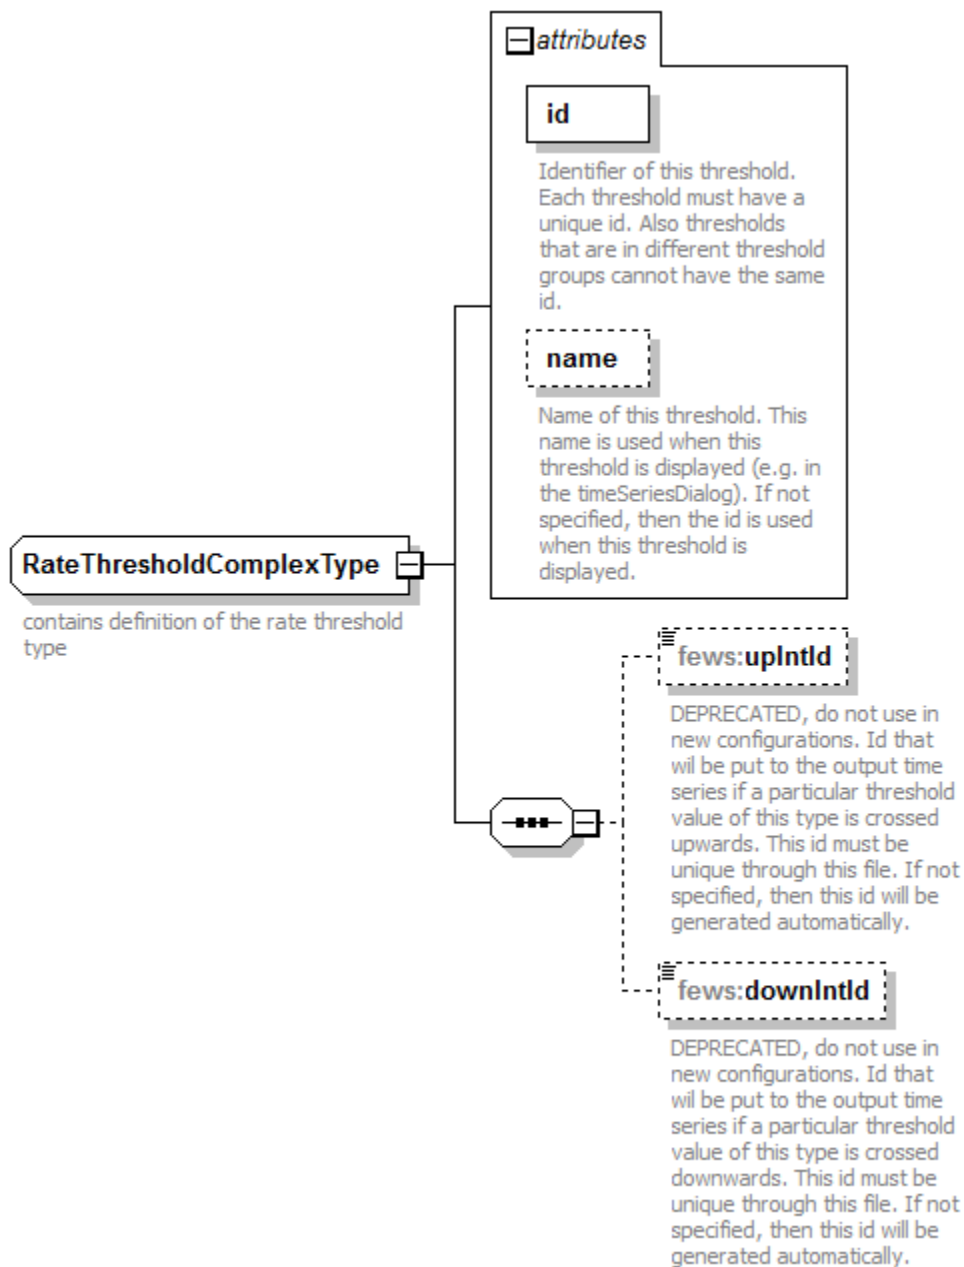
attributes

id

Identifier of this threshold. Each threshold must have a unique id. Also thresholds that are in different threshold groups cannot have the same id.

name

Name of this threshold. This name is used when this threshold is displayed (e.g. in the timeSeriesDialog). If not specified, then the id is used when this threshold is displayed.

RateThresholdComplexType

contains definition of the rate threshold type

fews:upIntId

DEPRECATED, do not use in new configurations. Id that wil be put to the output time series if a particular threshold value of this type is crossed upwards. This id must be unique through this file. If not specified, then this id will be generated automatically.

fews:downIntId

DEPRECATED, do not use in new configurations. Id that wil be put to the output time series if a particular threshold value of this type is crossed downwards. This id must be unique through this file. If not specified, then this id will be generated automatically.